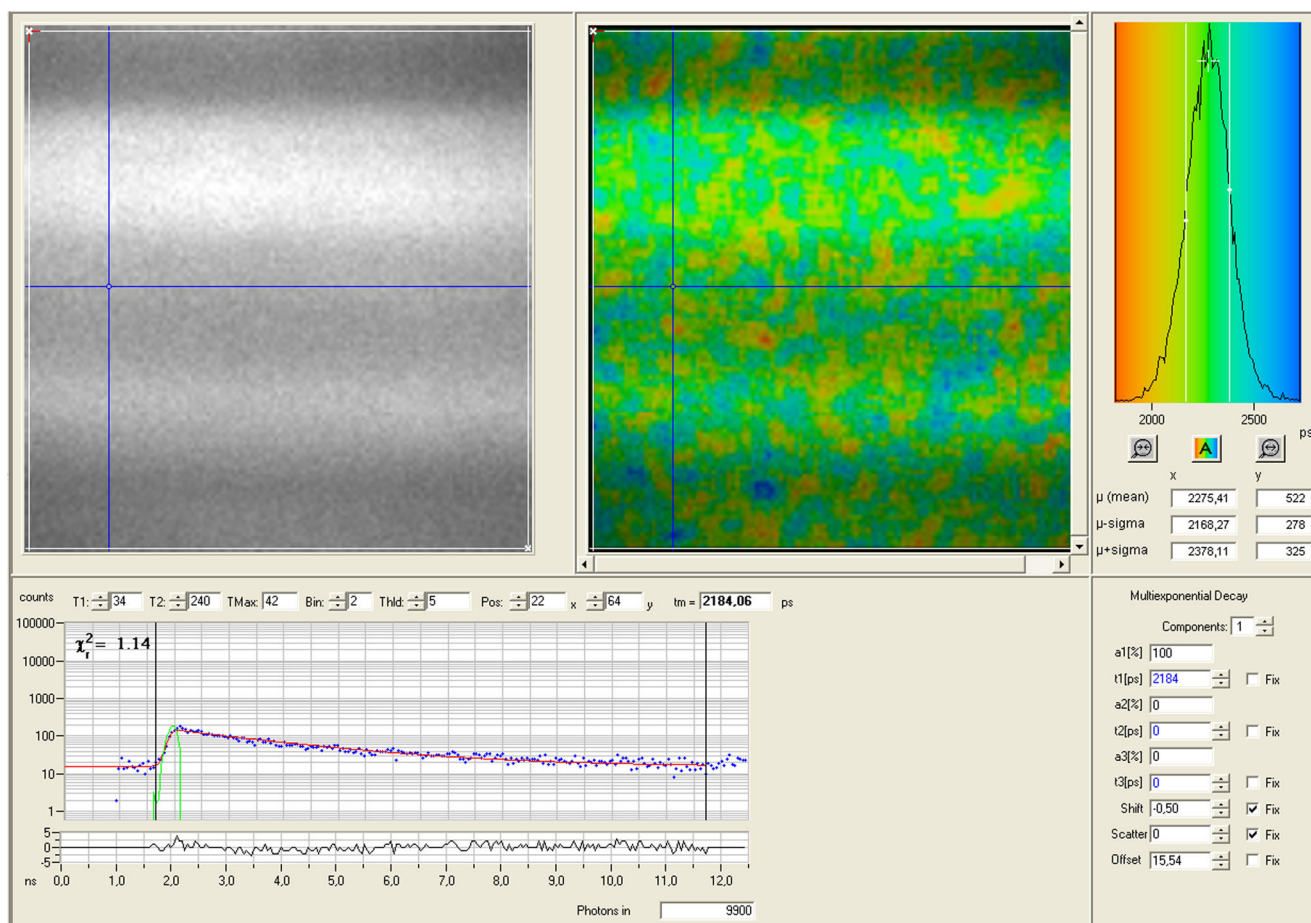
2000 2500 ps

x y

μ (mean) 2275,41 522

μ-sigma 2168,27 278

μ+sigma 2378,11 325

counts T1: 34 T2: 240 TMax: 42 Bin: 2 Thld: 5 Pos: 22 x 64 y tm = 2184,06 ps

100000

$\chi_r^2 = 1.14$

10000

1000

100

10

1

5

0

-5

ns 0,0 1,0 2,0 3,0 4,0 5,0 6,0 7,0 8,0 9,0 10,0 11,0 12,0

Photons in 9900

Multiexponential Decay

Components: 1

a1[%] 100

t1[ps] 2184 Fix

a2[%] 0

t2[ps] 0 Fix

a3[%] 0

t3[ps] 0 Fix

Shift -0,50 Fix

Scatter 0 Fix

Offset 15,54 Fix